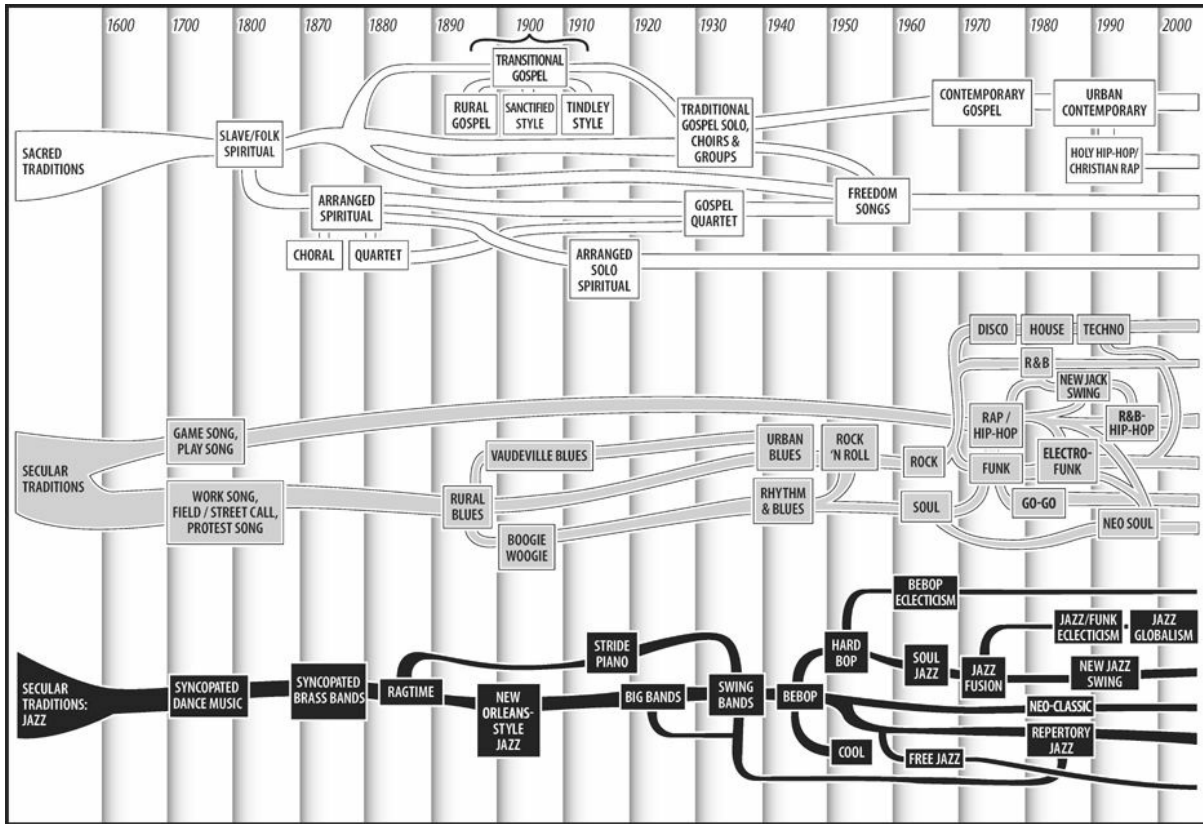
1600 1700 1800 1870 1880 1890 1900 1910 1920 1930 1940 1950 1960 1970 1980 1990 2000

TRANSITIONAL GOSPEL

RURAL GOSPEL

SANCTIFIED STYLE

TINDLEY STYLE

TRADITIONAL GOSPEL SOLO, CHOIRS & GROUPS

CONTEMPORARY GOSPEL

URBAN CONTEMPORARY

HOLY HIP-HOP/ CHRISTIAN RAP

SACRED TRADITIONS

SLAVE/FOLK SPIRITUAL

ARRANGED SPIRITUAL

CHORAL

QUARTET

GOSPEL QUARTET

FREEDOM SONGS

ARRANGED SOLO SPIRITUAL

DISCO

HOUSE

TECHNO

R&B

NEW JACK SWING

RAP / HIP-HOP

R&B-HIP-HOP

GAME SONG, PLAY SONG

VAUDEVILLE BLUES

URBAN BLUES

ROCK 'N ROLL

ROCK

FUNK

ELECTRO-FUNK

SECULAR TRADITIONS

WORK SONG, FIELD / STREET CALL, PROTEST SONG

RURAL BLUES

RHYTHM & BLUES

SOUL

GO-GO

NEO SOUL

BOOGIE WOOGIE

BEBOP ECLECTICISM

JAZZ/FUNK ECLECTICISM

JAZZ GLOBALISM

STRIDE PIANO

HARD BOP

SOUL JAZZ

JAZZ FUSION

NEW JAZZ SWING

SECULAR TRADITIONS: JAZZ

SYNCOPATED DANCE MUSIC

SYNCOPATED BRASS BANDS

RAGTIME

NEW ORLEANS-STYLE JAZZ

BIG BANDS

SWING BANDS

BEBOP

NEO-CLASSIC

REPERTORY JAZZ

COOL

FREE JAZZ